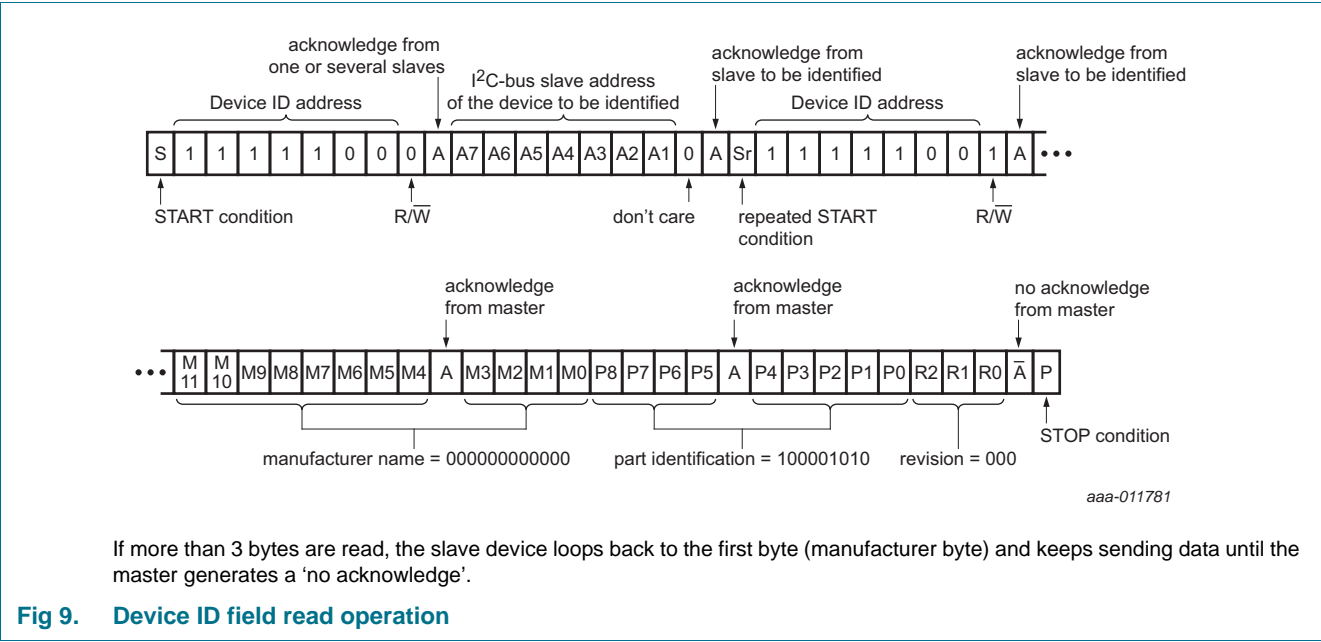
acknowledge from one or several slaves

Device ID address

I$^2$C-bus slave address of the device to be identified

acknowledge from slave to be identified

Device ID address

acknowledge from slave to be identified

| S | 1 | 1 | 1 | 1 | 1 | 0 | 0 | 0 | A | A7 | A6 | A5 | A4 | A3 | A2 | A1 | 0 | A | Sr | 1 | 1 | 1 | 1 | 1 | 0 | 0 | 1 | A | ••• |
|---|---|---|---|---|---|---|---|---|---|---|---|---|---|---|---|---|---|---|---|---|---|---|---|---|---|---|---|---|---|

START condition

R/$\overline{W}$

don't care

repeated START condition

R/$\overline{W}$

acknowledge from master

acknowledge from master

no acknowledge from master

| ••• | M 11 | M 10 | M9 | M8 | M7 | M6 | M5 | M4 | A | M3 | M2 | M1 | M0 | P8 | P7 | P6 | P5 | A | P4 | P3 | P2 | P1 | P0 | R2 | R1 | R0 | $\overline{A}$ | P |
|---|---|---|---|---|---|---|---|---|---|---|---|---|---|---|---|---|---|---|---|---|---|---|---|---|---|---|---|---|

manufacturer name = 000000000000

part identification = 100001010

revision = 000

STOP condition

aaa-011781

If more than 3 bytes are read, the slave device loops back to the first byte (manufacturer byte) and keeps sending data until the master generates a 'no acknowledge'.

Fig 9. Device ID field read operation